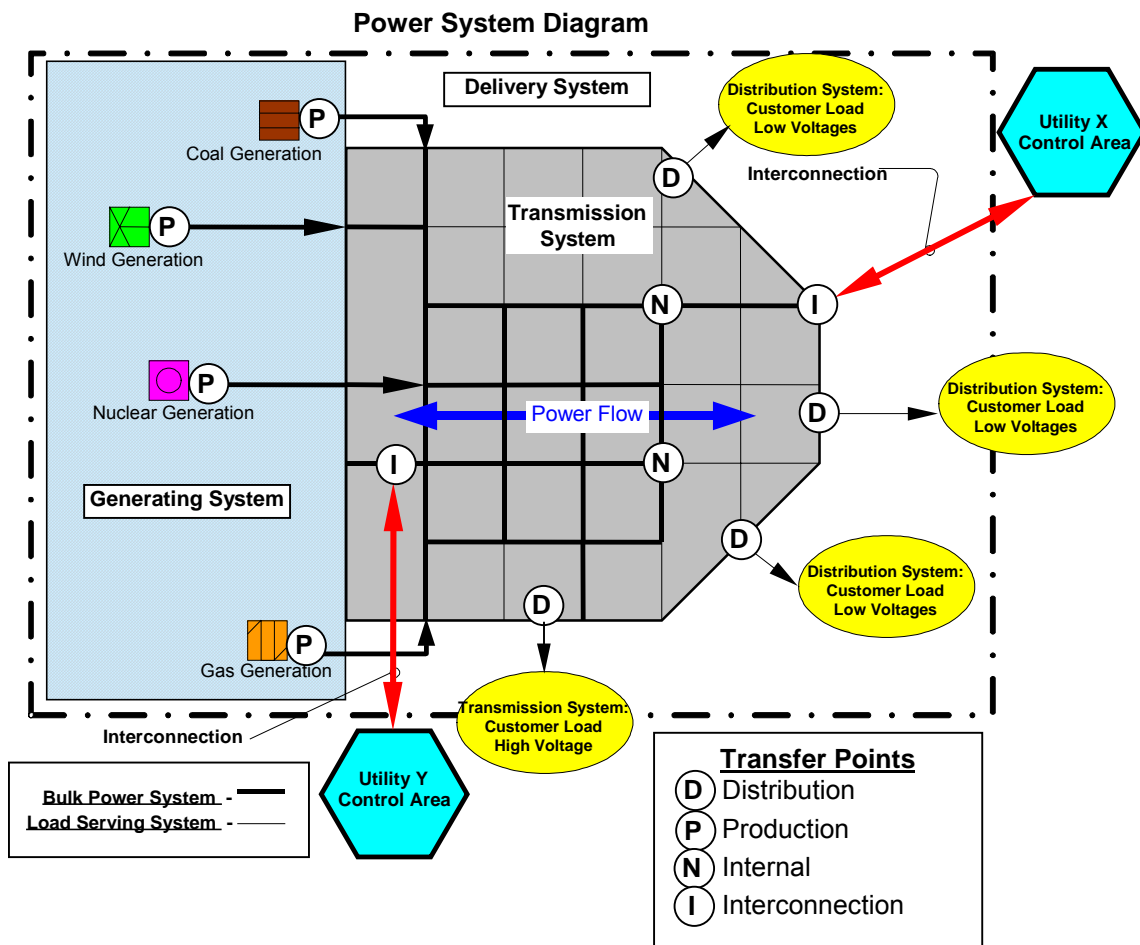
Power System Diagram

Delivery System

Distribution System: Customer Load Low Voltages

Utility X Control Area

P
Coal Generation

D

Interconnection

Transmission System

P
Wind Generation

N

I

P
Nuclear Generation

Power Flow

D

Distribution System: Customer Load Low Voltages

I

N

Generating System

D

Distribution System: Customer Load Low Voltages

D

P
Gas Generation

Transmission System: Customer Load High Voltage

Interconnection

Utility Y Control Area

Bulk Power System -
Load Serving System -

Transfer Points
D Distribution
P Production
N Internal
I Interconnection